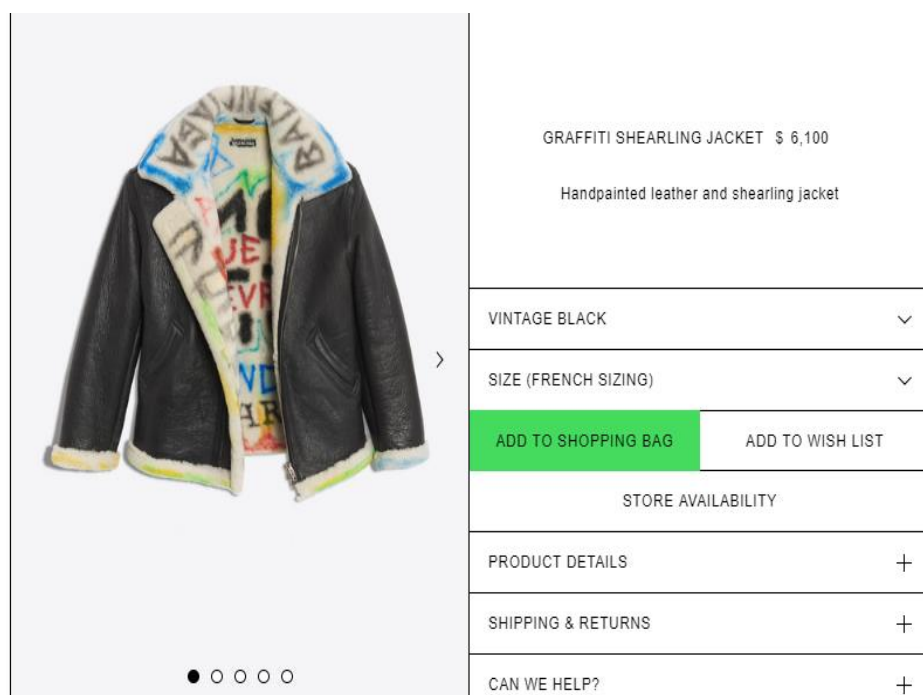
GRAFFITI SHEARLING JACKET $ 6,100

Handpainted leather and shearling jacket

VINTAGE BLACK

SIZE (FRENCH SIZING)

ADD TO SHOPPING BAG

ADD TO WISH LIST

STORE AVAILABILITY

PRODUCT DETAILS

SHIPPING & RETURNS

CAN WE HELP?